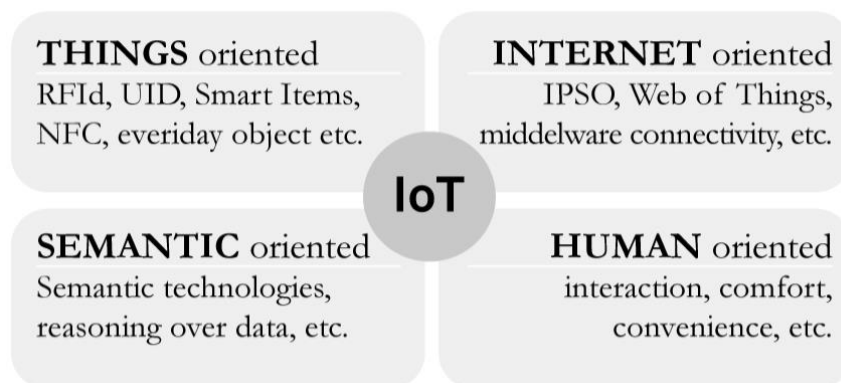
THINGS oriented
RFId, UID, Smart Items, NFC, everiday object etc.

INTERNET oriented
IPSO, Web of Things, middelware connectivity, etc.

IoT

SEMANTIC oriented
Semantic technologies, reasoning over data, etc.

HUMAN oriented
interaction, comfort, convenience, etc.